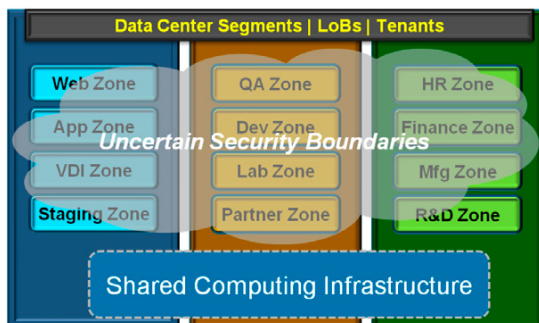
Data Center Segments | LoBs | Tenants

Web Zone
App Zone
VDI Zone
Staging Zone

QA Zone
Dev Zone
Lab Zone
Partner Zone

HR Zone
Finance Zone
Mfg Zone
R&D Zone

Uncertain Security Boundaries

Shared Computing Infrastructure